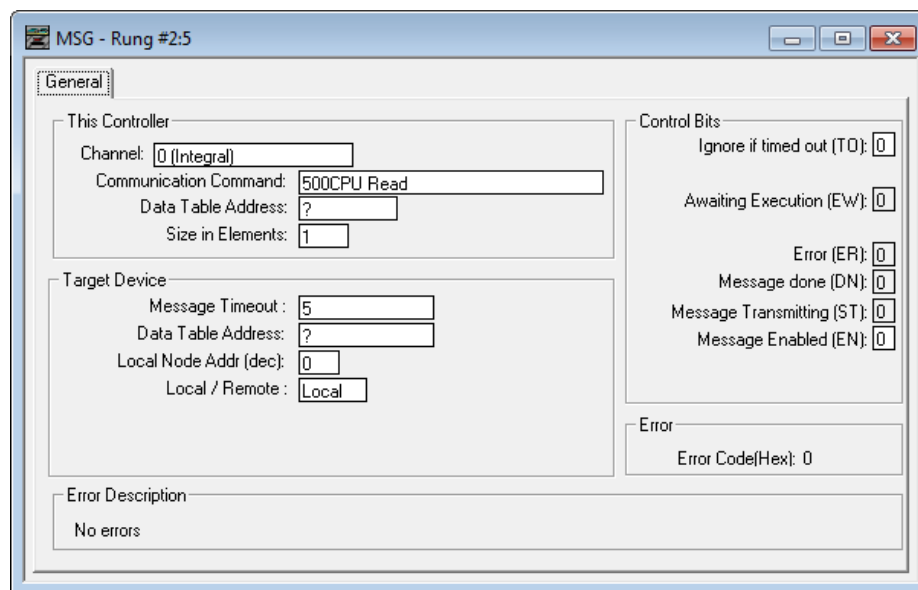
MSG - Rung #2:5

General

This Controller
Channel: 0 (Integral)
Communication Command: 500CPU Read
Data Table Address: ?
Size in Elements: 1

Target Device
Message Timeout : 5
Data Table Address: ?
Local Node Addr (dec): 0
Local / Remote : Local

Control Bits
Ignore if timed out (TO): 0
Awaiting Execution (EW): 0
Error (ER): 0
Message done (DN): 0
Message Transmitting (ST): 0
Message Enabled (EN): 0

Error
Error Code(Hex): 0

Error Description
No errors